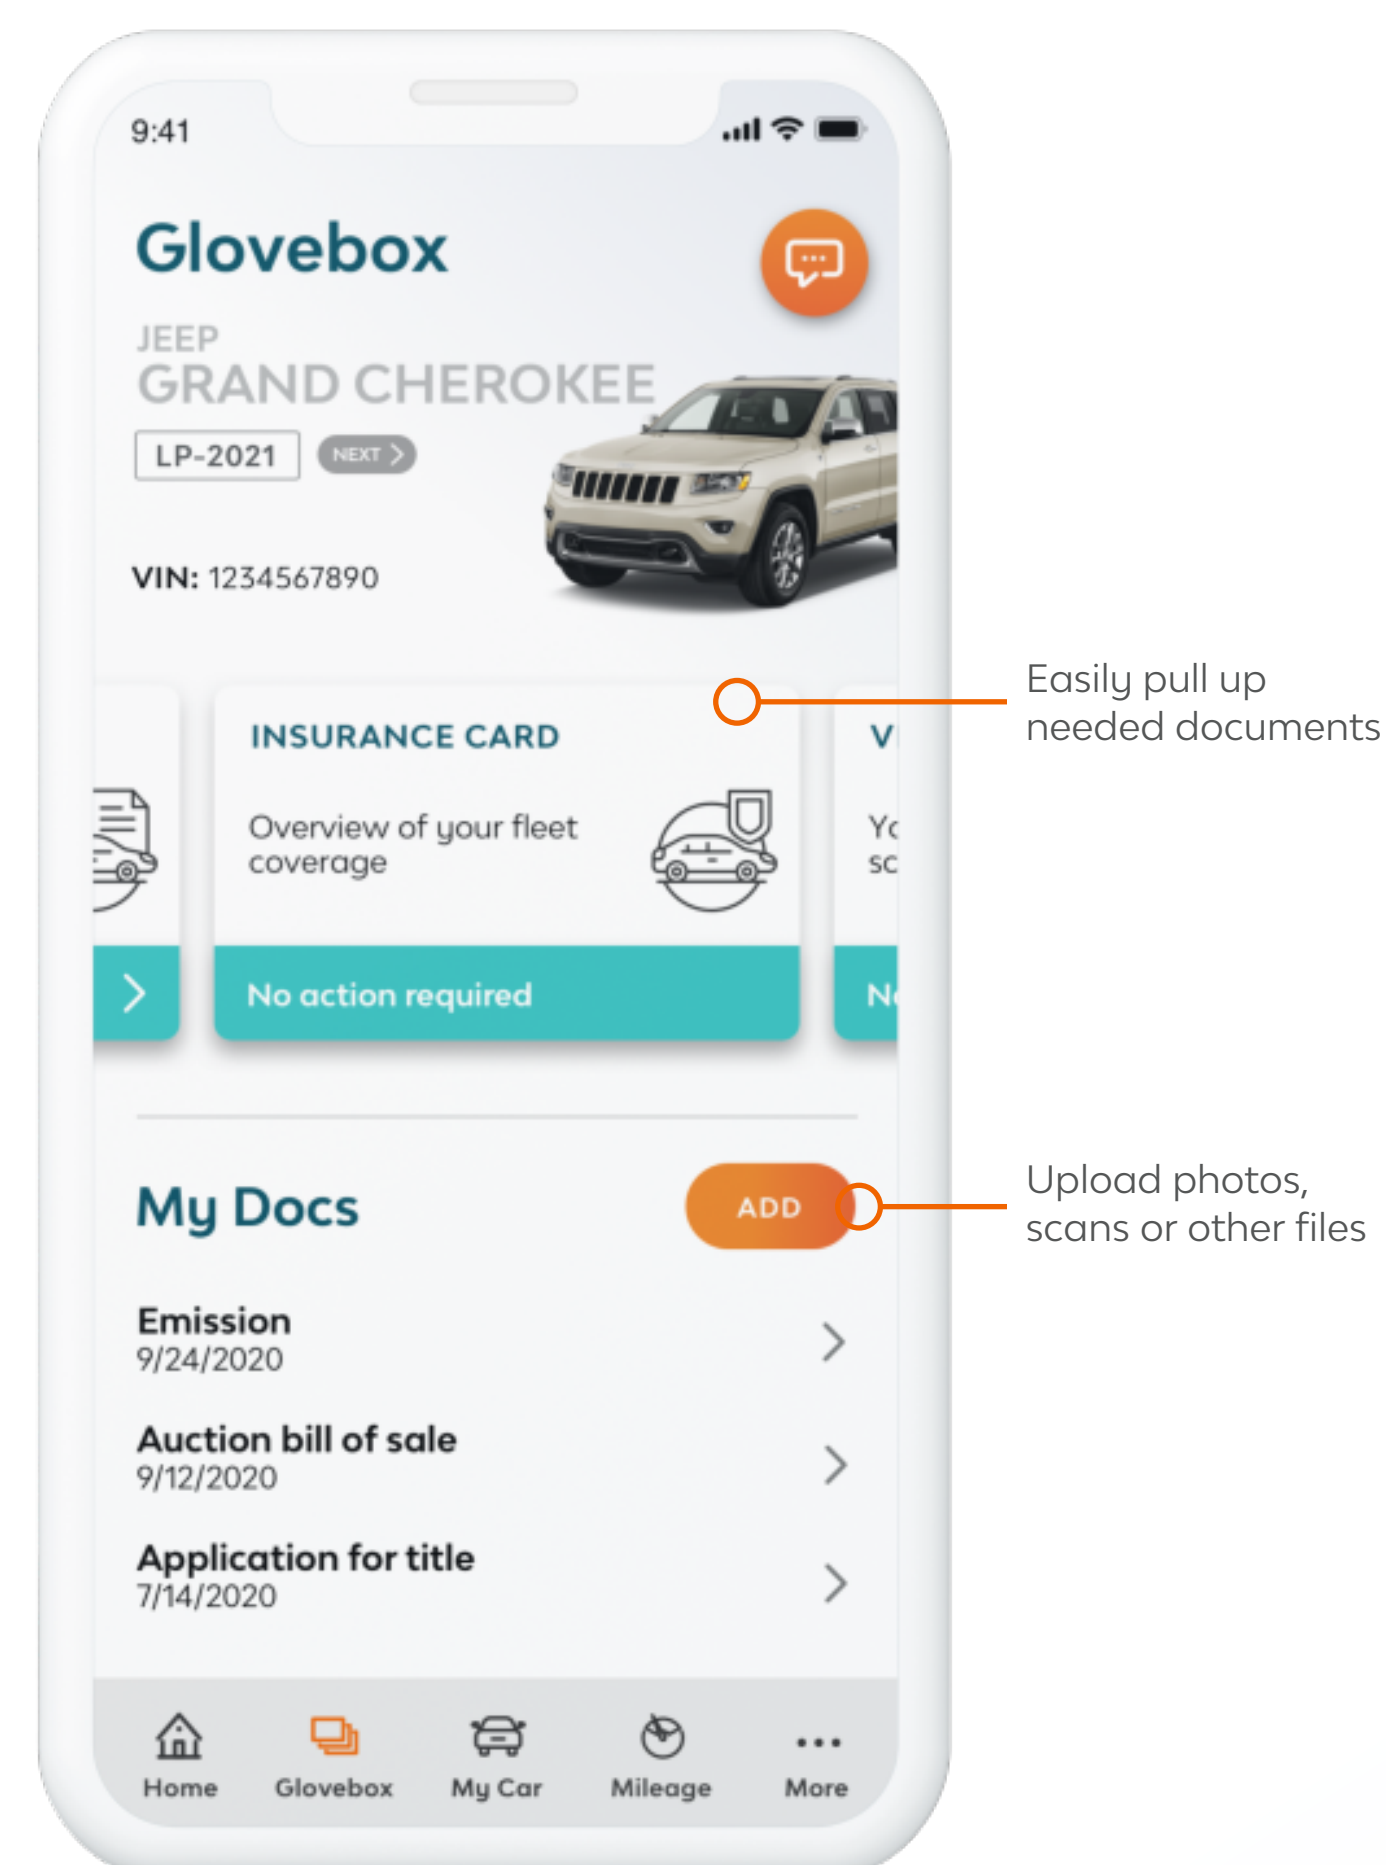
9:41

Glovebox

JEEP
GRAND CHEROKEE

LP-2021 NEXT

VIN: 1234567890

INSURANCE CARD

Overview of your fleet coverage

No action required

V

Yo
sc

N

Easily pull up needed documents

My Docs

ADD

Upload photos, scans or other files

Emission
9/24/2020

Auction bill of sale
9/12/2020

Application for title
7/14/2020

Home Glovebox My Car Mileage More